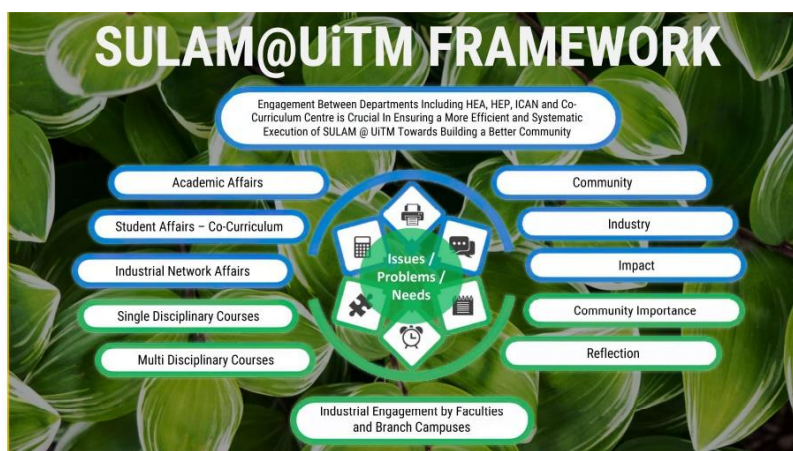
SULAM@UiTM FRAMEWORK

Engagement Between Departments Including HEA, HEP, ICAN and Co-Curriculum Centre is Crucial In Ensuring a More Efficient and Systematic Execution of SULAM @ UiTM Towards Building a Better Community

Academic Affairs

Student Affairs – Co-Curriculum

Industrial Network Affairs

Single Disciplinary Courses

Multi Disciplinary Courses

Issues / Problems / Needs

Community

Industry

Impact

Community Importance

Reflection

Industrial Engagement by Faculties and Branch Campuses